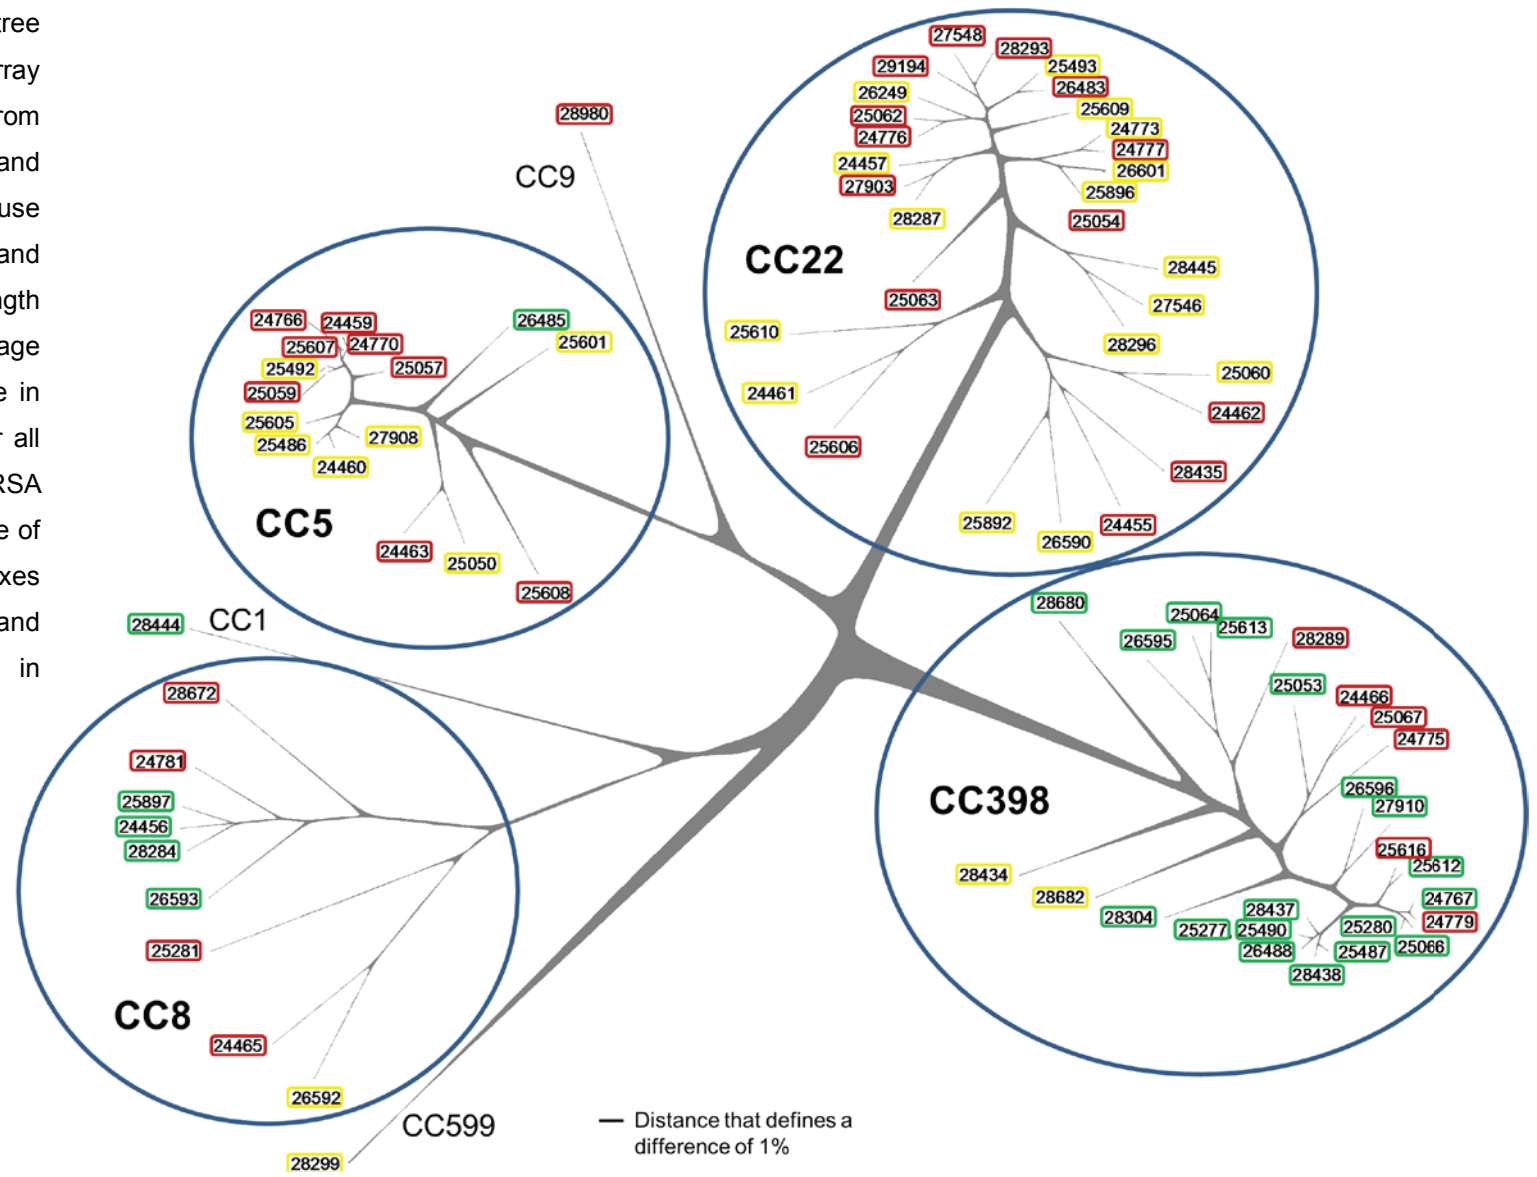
ree
rray
rom
and
use
and
gth
age
e in
all
RSA
e of
xes
and
in

28980
CC9

27548
28293
29194
25493
26249
26483
25062
25609
24776
24773
24777
24457
26601
27903
25896
28287
25054
CC22
28445
27546
25063
25610
28296
25060
24461
24462
25606
28435
25892
24455
26590

24766
24459
26485
25607
24770
25601
25492
25057
25059
25605
27908
25486
24460
CC5
24463
25050
25608

28444 CC1

28680
25064
25613
26595
28289
25053
24466
25067
24775
CC398
26596
27910
25616
25612
28434
24767
28682
24779
28304
28437
25280
25277
25490
25066
26488
25487
28438

28672
24781
25897
24456
28284
26593
25281
CC8
24465
26592
28299
CC599

Distance that defines a difference of 1%